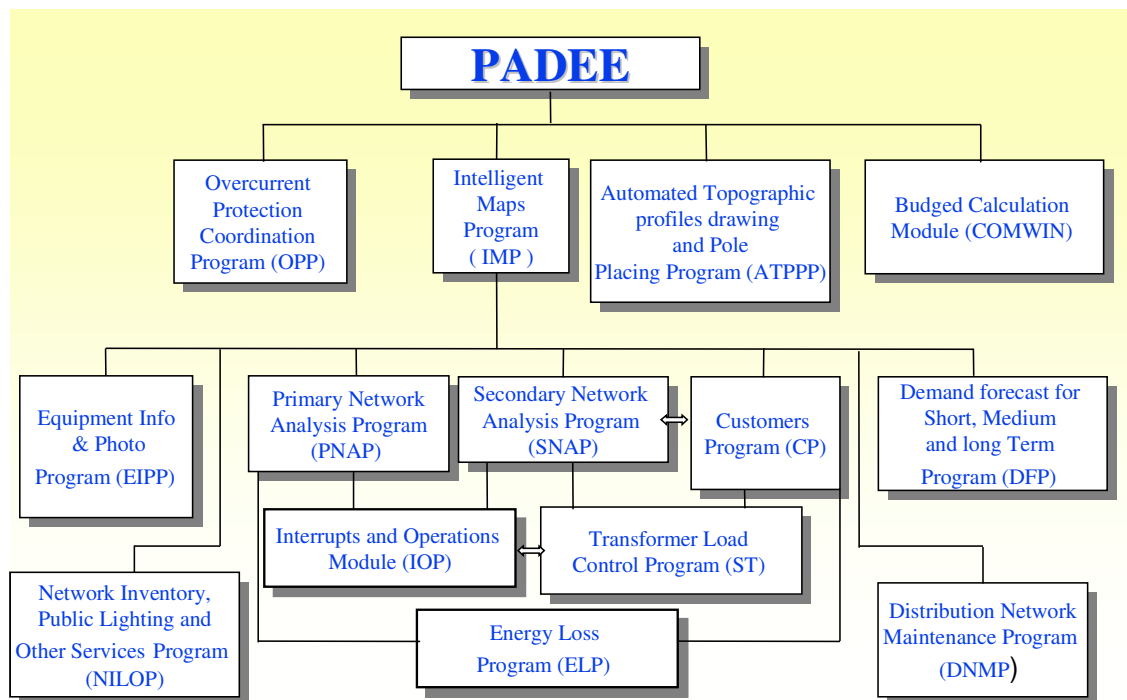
PADEE

Overcurrent Protection Coordination Program (OPP)

Intelligent Maps Program ( IMP )

Automated Topographic profiles drawing and Pole Placing Program (ATPPP)

Budged Calculation Module (COMWIN)

Equipment Info & Photo Program (EIPP)

Primary Network Analysis Program (PNAP)

Secondary Network Analysis Program (SNAP)

Customers Program (CP)

Demand forecast for Short, Medium and long Term Program (DFP)

Interrupts and Operations Module (IOP)

Transformer Load Control Program (ST)

Network Inventory, Public Lighting and Other Services Program (NILOP)

Energy Loss Program (ELP)

Distribution Network Maintenance Program (DNMP)